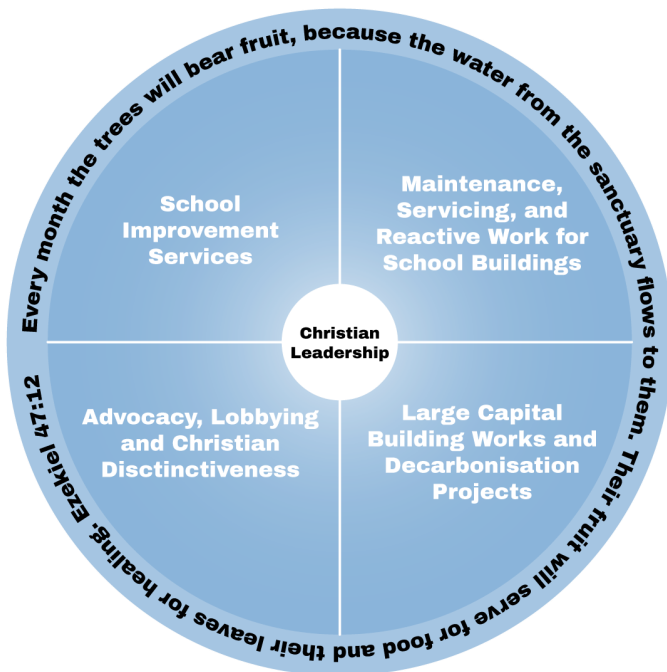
Every month the trees will bear fruit, because the water from the sanctuary flows to them. Their fruit will serve for food and their leaves for healing. Ezekiel 47:12

School Improvement Services

Maintenance, Servicing, and Reactive Work for School Buildings

Christian Leadership

Advocacy, Lobbying and Christian Disctinctiveness

Large Capital Building Works and Decarbonisation Projects